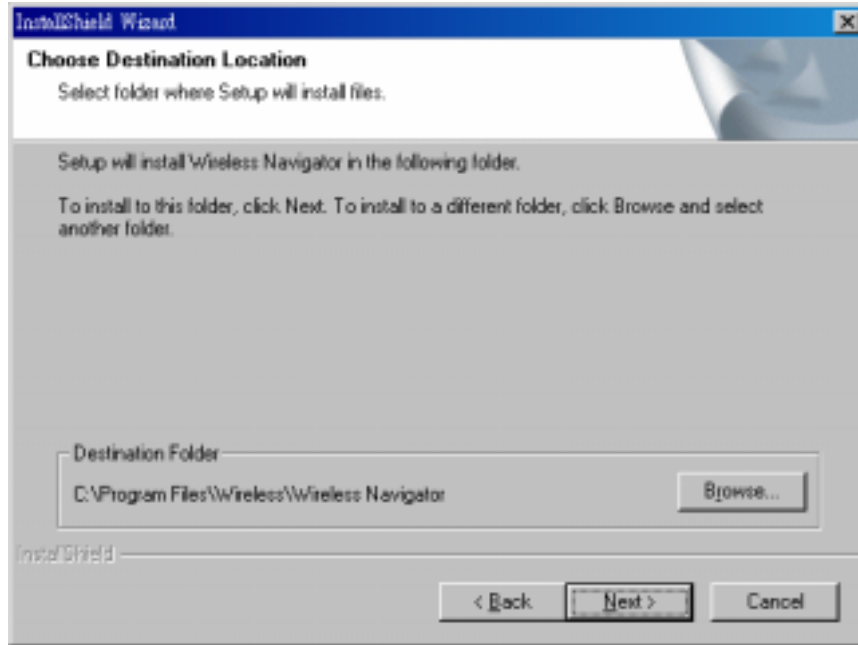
InstallShield Wizard

Choose Destination Location
Select folder where Setup will install files.

Setup will install Wireless Navigator in the following folder.

To install to this folder, click Next. To install to a different folder, click Browse and select another folder.

Destination Folder
C:\Program Files\Wireless\Wireless Navigator

Browse...

InstallShield

< Back
Next >
Cancel